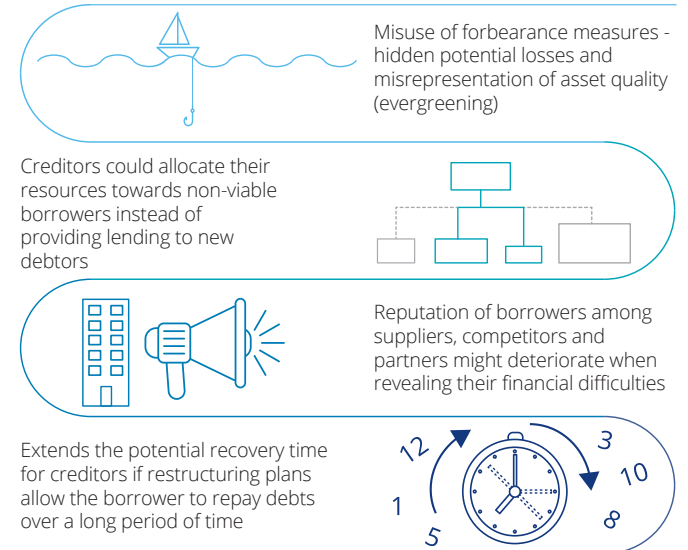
Misuse of forbearance measures - hidden potential losses and misrepresentation of asset quality (evergreening)

Creditors could allocate their resources towards non-viable borrowers instead of providing lending to new debtors

Reputation of borrowers among suppliers, competitors and partners might deteriorate when revealing their financial difficulties

Extends the potential recovery time for creditors if restructuring plans allow the borrower to repay debts over a long period of time

12
3
10
1
5
8